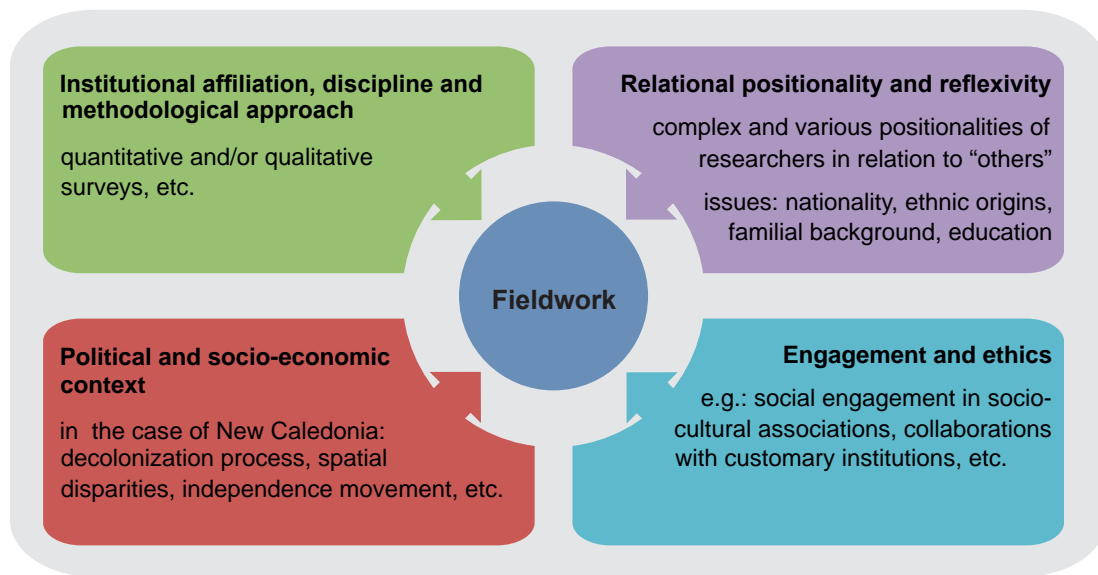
Institutional affiliation, discipline and methodological approach

quantitative and/or qualitative surveys, etc.

Relational positionality and reflexivity

complex and various positionalities of researchers in relation to “others”

issues: nationality, ethnic origins, familial background, education

Fieldwork

Political and socio-economic context

in the case of New Caledonia: decolonization process, spatial disparities, independence movement, etc.

Engagement and ethics

e.g.: social engagement in socio-cultural associations, collaborations with customary institutions, etc.